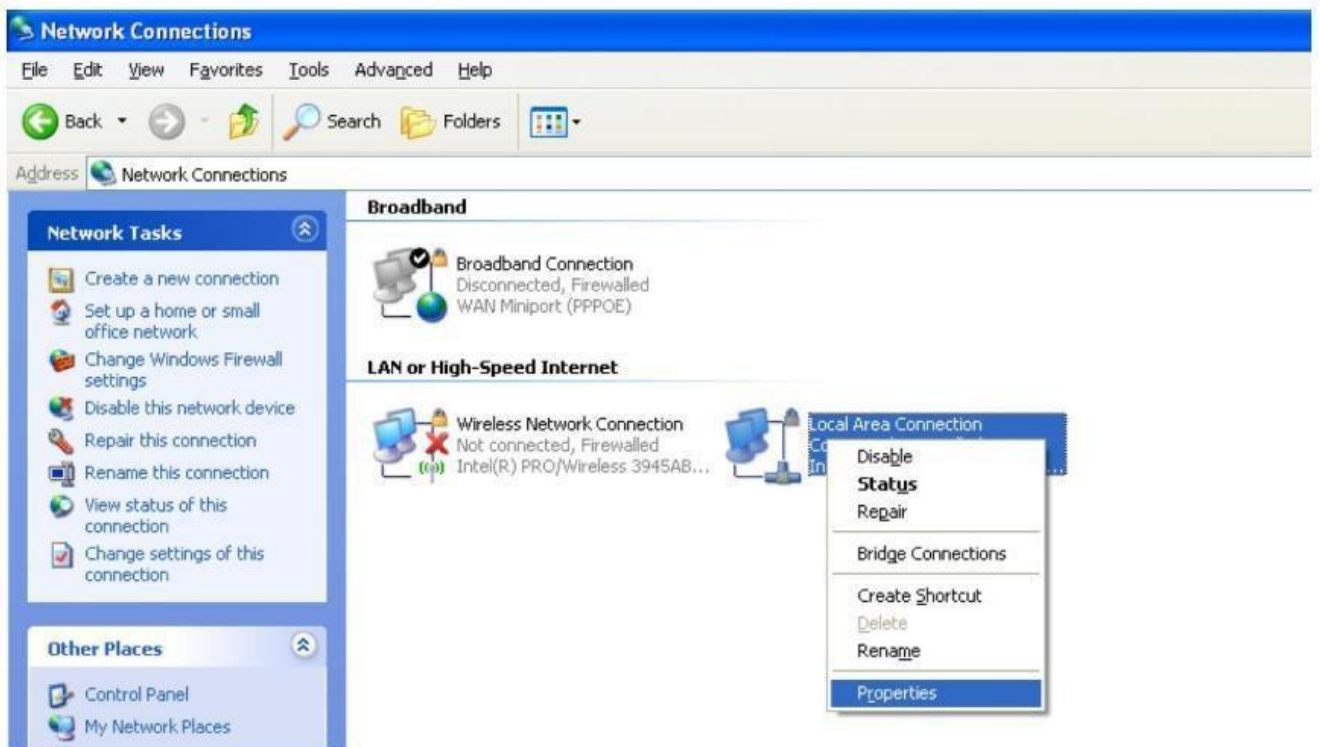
Network Connections

File Edit View Favorites Tools Advanced Help

Back Search Folders

Address Network Connections

Network Tasks

Create a new connection
Set up a home or small office network
Change Windows Firewall settings
Disable this network device
Repair this connection
Rename this connection
View status of this connection
Change settings of this connection

Other Places

Control Panel
My Network Places

Broadband

Broadband Connection
Disconnected, Firewalled
WAN Miniport (PPPOE)

LAN or High-Speed Internet

Wireless Network Connection
Not connected, Firewalled
Intel(R) PRO/Wireless 3945AB...

Local Area Connection
C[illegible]
In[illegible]...

Disable
Status
Repair
Bridge Connections
Create Shortcut
Delete
Rename
Properties